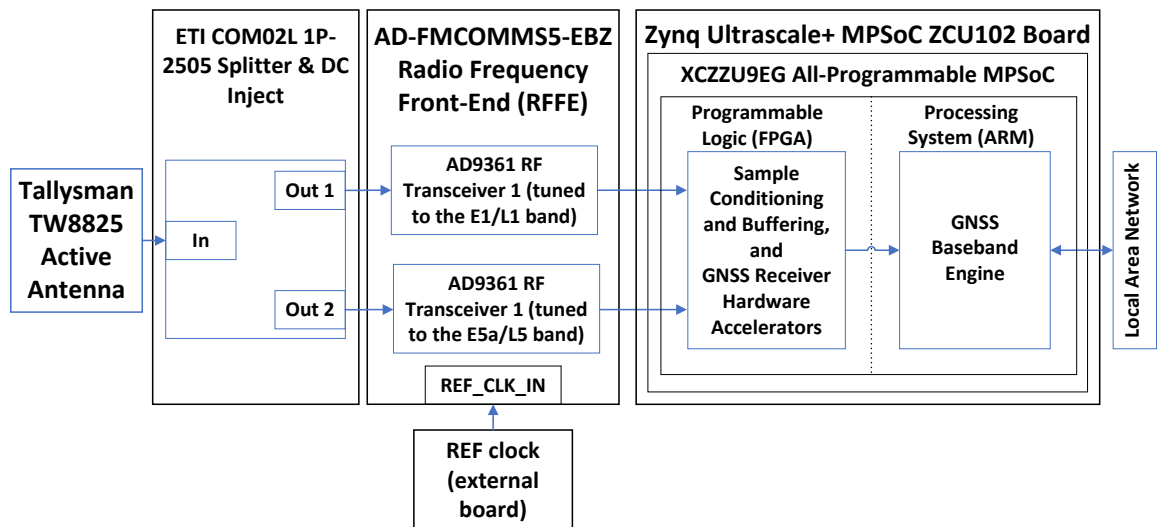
Tallysman TW8825 Active Antenna

ETI COM02L 1P-2505 Splitter & DC Inject

In

Out 1

Out 2

AD-FMCOMMS5-EBZ Radio Frequency Front-End (RFFE)

AD9361 RF Transceiver 1 (tuned to the E1/L1 band)

AD9361 RF Transceiver 1 (tuned to the E5a/L5 band)

REF_CLK_IN

REF clock (external board)

Zynq Ultrascale+ MPSoC ZCU102 Board

XCZZU9EG All-Programmable MPSoC

Programmable Logic (FPGA)

Sample Conditioning and Buffering, and GNSS Receiver Hardware Accelerators

Processing System (ARM)

GNSS Baseband Engine

Local Area Network